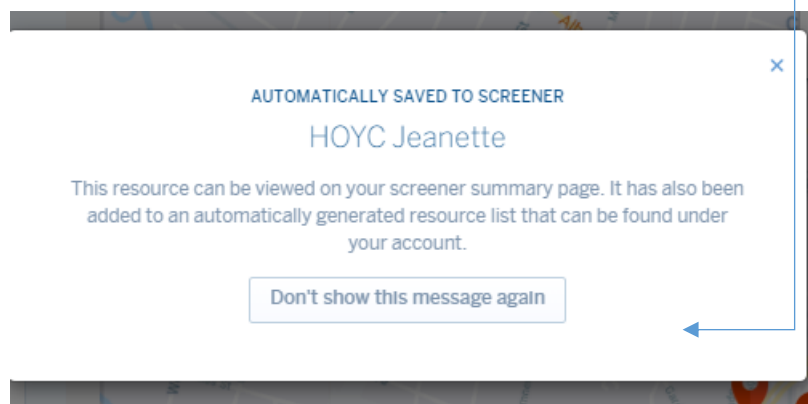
×

AUTOMATICALLY SAVED TO SCREENER

HOYC Jeanette

This resource can be viewed on your screener summary page. It has also been added to an automatically generated resource list that can be found under your account.

Don't show this message again